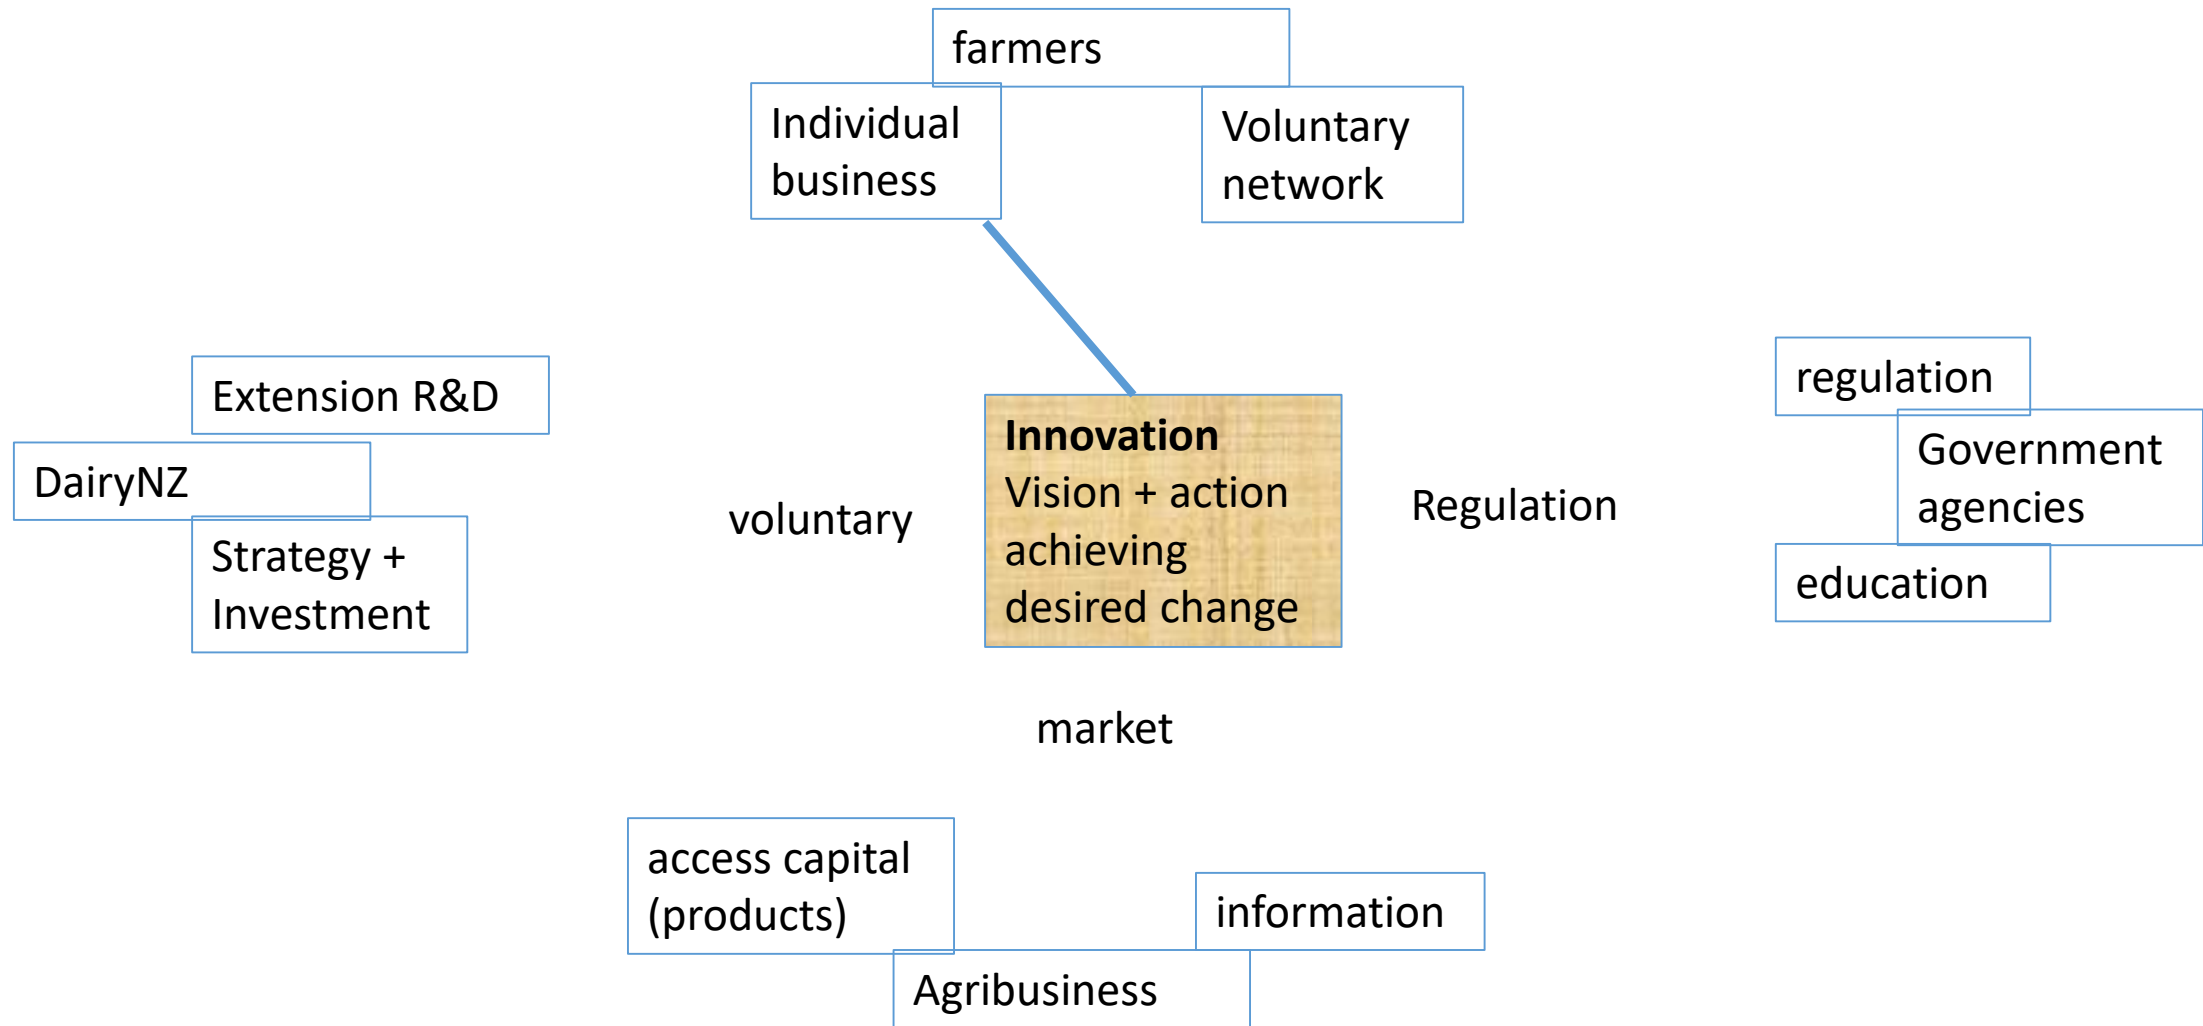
farmers

Individual business

Voluntary network

Extension R&D

DairyNZ

Strategy + Investment

voluntary

**Innovation**
Vision + action achieving desired change

Regulation

regulation

Government agencies

education

market

access capital (products)

information

Agribusiness